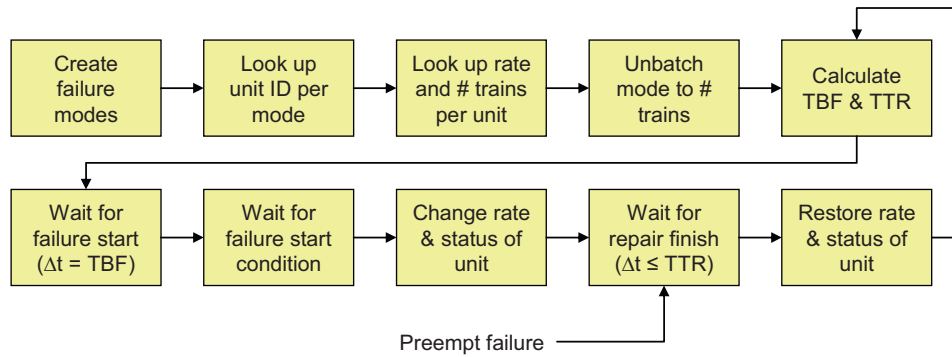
Create failure modes

Look up unit ID per mode

Look up rate and # trains per unit

Unbatch mode to # trains

Calculate TBF & TTR

Wait for failure start ($\Delta$t = TBF)

Wait for failure start condition

Change rate & status of unit

Wait for repair finish ($\Delta$t ≤ TTR)

Restore rate & status of unit

Preempt failure